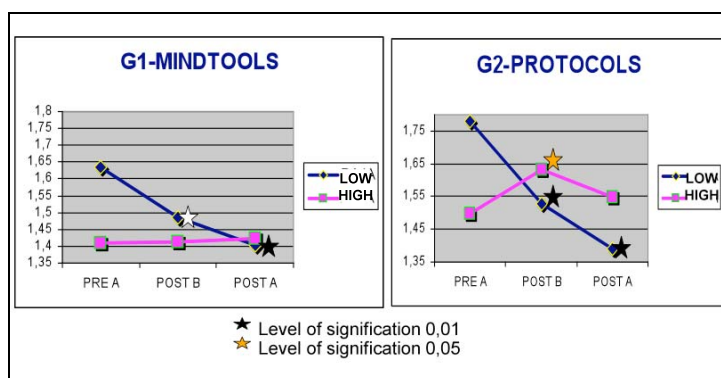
G1-MINDTOOLS

1,8
1,75
1,7
1,65
1,6
1,55
1,5
1,45
1,4
1,35

PRE A
POST B
POST A

LOW
HIGH

G2-PROTOCOLS

1,75
1,65
1,55
1,45
1,35

PRE A
POST B
POST A

LOW
HIGH

★ Level of signification 0,01
★ Level of signification 0,05